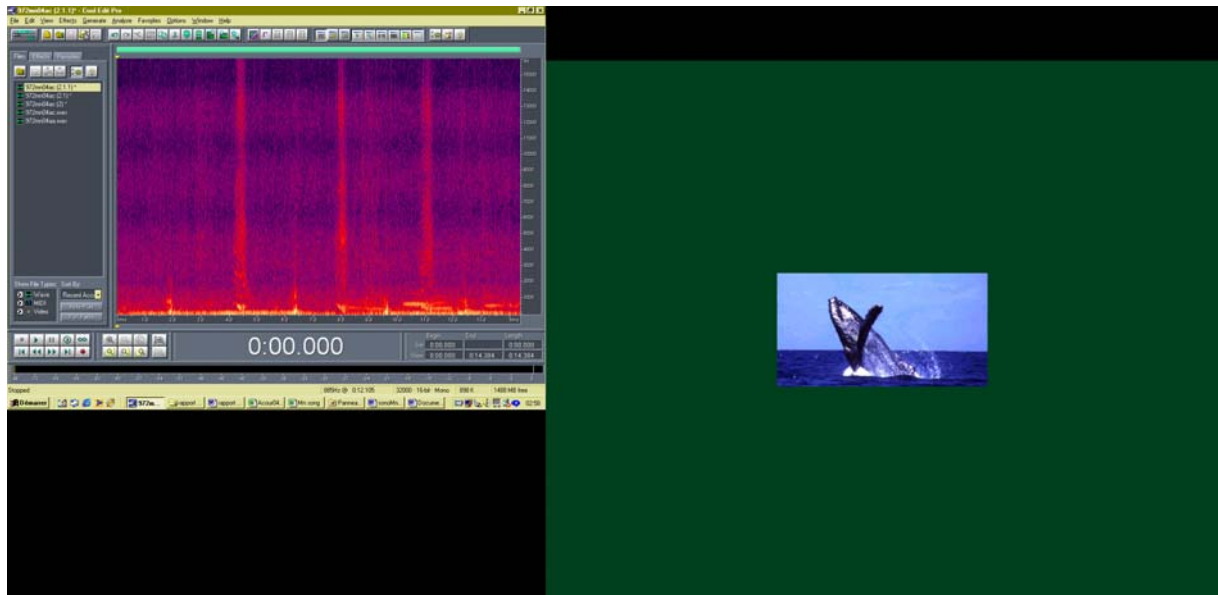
972mn04ac (2.1.1)* - Cool Edit Pro

File Edit View Effects Generate Analyze Favorites Options Window Help

Files Effects Favorites

972mn04ac (2.1.1)*
972mn04ac (2.1)*
972mn04ac (2)*
972mn04ac.wav
972mn04ac.wav

Show File Types
Wave
MIDI
Video
Sort By:
Recent Acc

0:00.000

Begin End Length
Sel 0:00.000 0:00.000
View 0:00.000 0:14.384 0:14.384

Stopped

32000 · 16-bit · Mono 898 K 1488 MB free

Démarrer 972m... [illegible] rapport... Acces04... Mn.song Parmes... Docume... 02:59